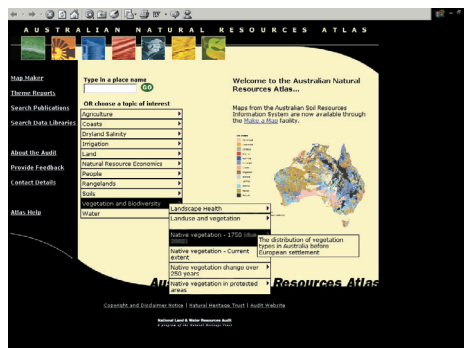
AUSTRALIAN NATURAL RESOURCES ATLAS

Map Maker

Theme Reports

Search Publications

Search Data Libraries

About the Audit

Provide Feedback

Contact Details

Atlas Help

Type in a place name

GO

Or choose a topic of interest

Agriculture

Coasts

Dryland Salinity

Irrigation

Land

Natural Resource Economics

People

Rangelands

Soils

Vegetation and Biodiversity

Water

Landscape Health

Landuse and vegetation

Native vegetation - 1750 (Pre 1788)

Native vegetation - Current extent

Native vegetation change over 250 years

Native vegetation in protected areas

The distribution of vegetation types in Australia before European settlement

Welcome to the Australian Natural Resources Atlas...

Maps from the Australian Soil Resources Information System are now available through the Make a Map facility.

Au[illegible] Resources Atlas

Copyright and Disclaimer Notice | Natural Heritage Trust | Audit Website

National Land & Water Resources Audit

A program of the Natural Heritage Trust